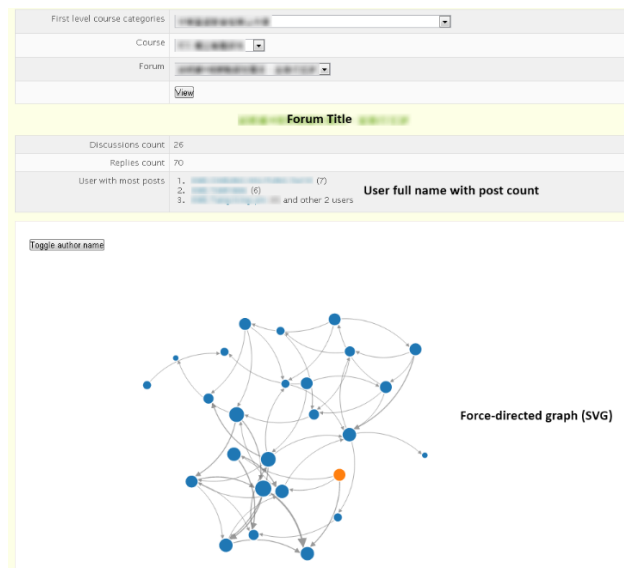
First level course categories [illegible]

Course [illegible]

Forum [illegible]

View

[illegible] Forum Title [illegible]

Discussions count 26

Replies count 70

User with most posts 1. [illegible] (7)
2. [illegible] (6)
3. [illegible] and other 2 users

User full name with post count

Toggle author name

Force-directed graph (SVG)